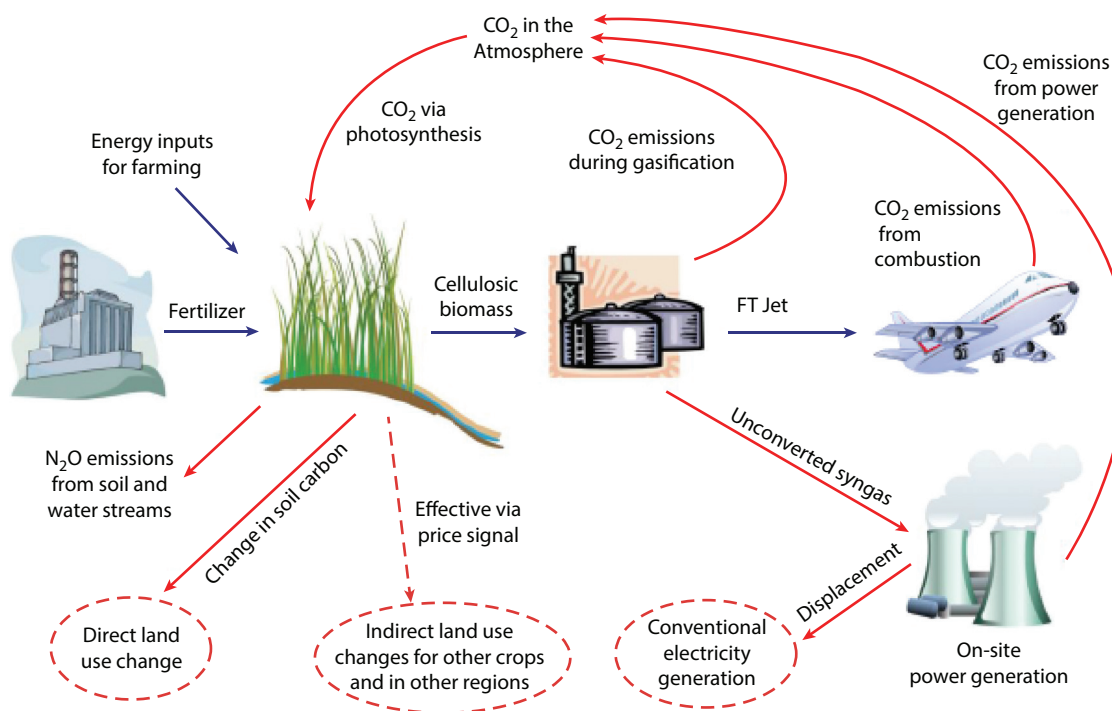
$CO_2$ in the Atmosphere

$CO_2$ emissions from power generation

$CO_2$ via photosynthesis

Energy inputs for farming

$CO_2$ emissions during gasification

$CO_2$ emissions from combustion

Fertilizer

Cellulosic biomass

FT Jet

Unconverted syngas

$N_2O$ emissions from soil and water streams

Change in soil carbon

Effective via price signal

Displacement

Direct land use change

Indirect land use changes for other crops and in other regions

Conventional electricity generation

On-site power generation